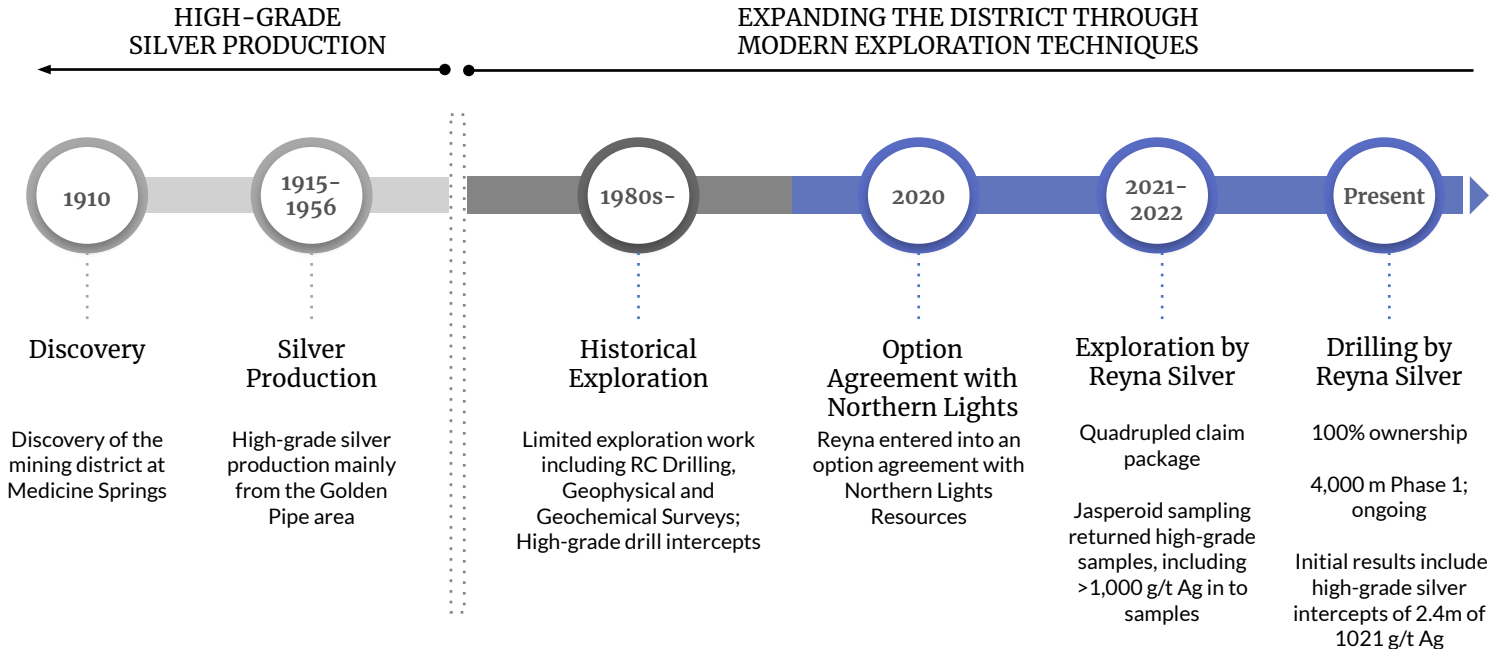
HIGH-GRADE SILVER PRODUCTION

EXPANDING THE DISTRICT THROUGH MODERN EXPLORATION TECHNIQUES

1910

1915-1956

1980s-

2020

2021-2022

Present

Discovery

Discovery of the mining district at Medicine Springs

Silver Production

High-grade silver production mainly from the Golden Pipe area

Historical Exploration

Limited exploration work including RC Drilling, Geophysical and Geochemical Surveys; High-grade drill intercepts

Option Agreement with Northern Lights

Reyna entered into an option agreement with Northern Lights Resources

Exploration by Reyna Silver

Quadrupled claim package

Jasperoid sampling returned high-grade samples, including >1,000 g/t Ag in to samples

Drilling by Reyna Silver

100% ownership

4,000 m Phase 1; ongoing

Initial results include high-grade silver intercepts of 2.4m of 1021 g/t Ag